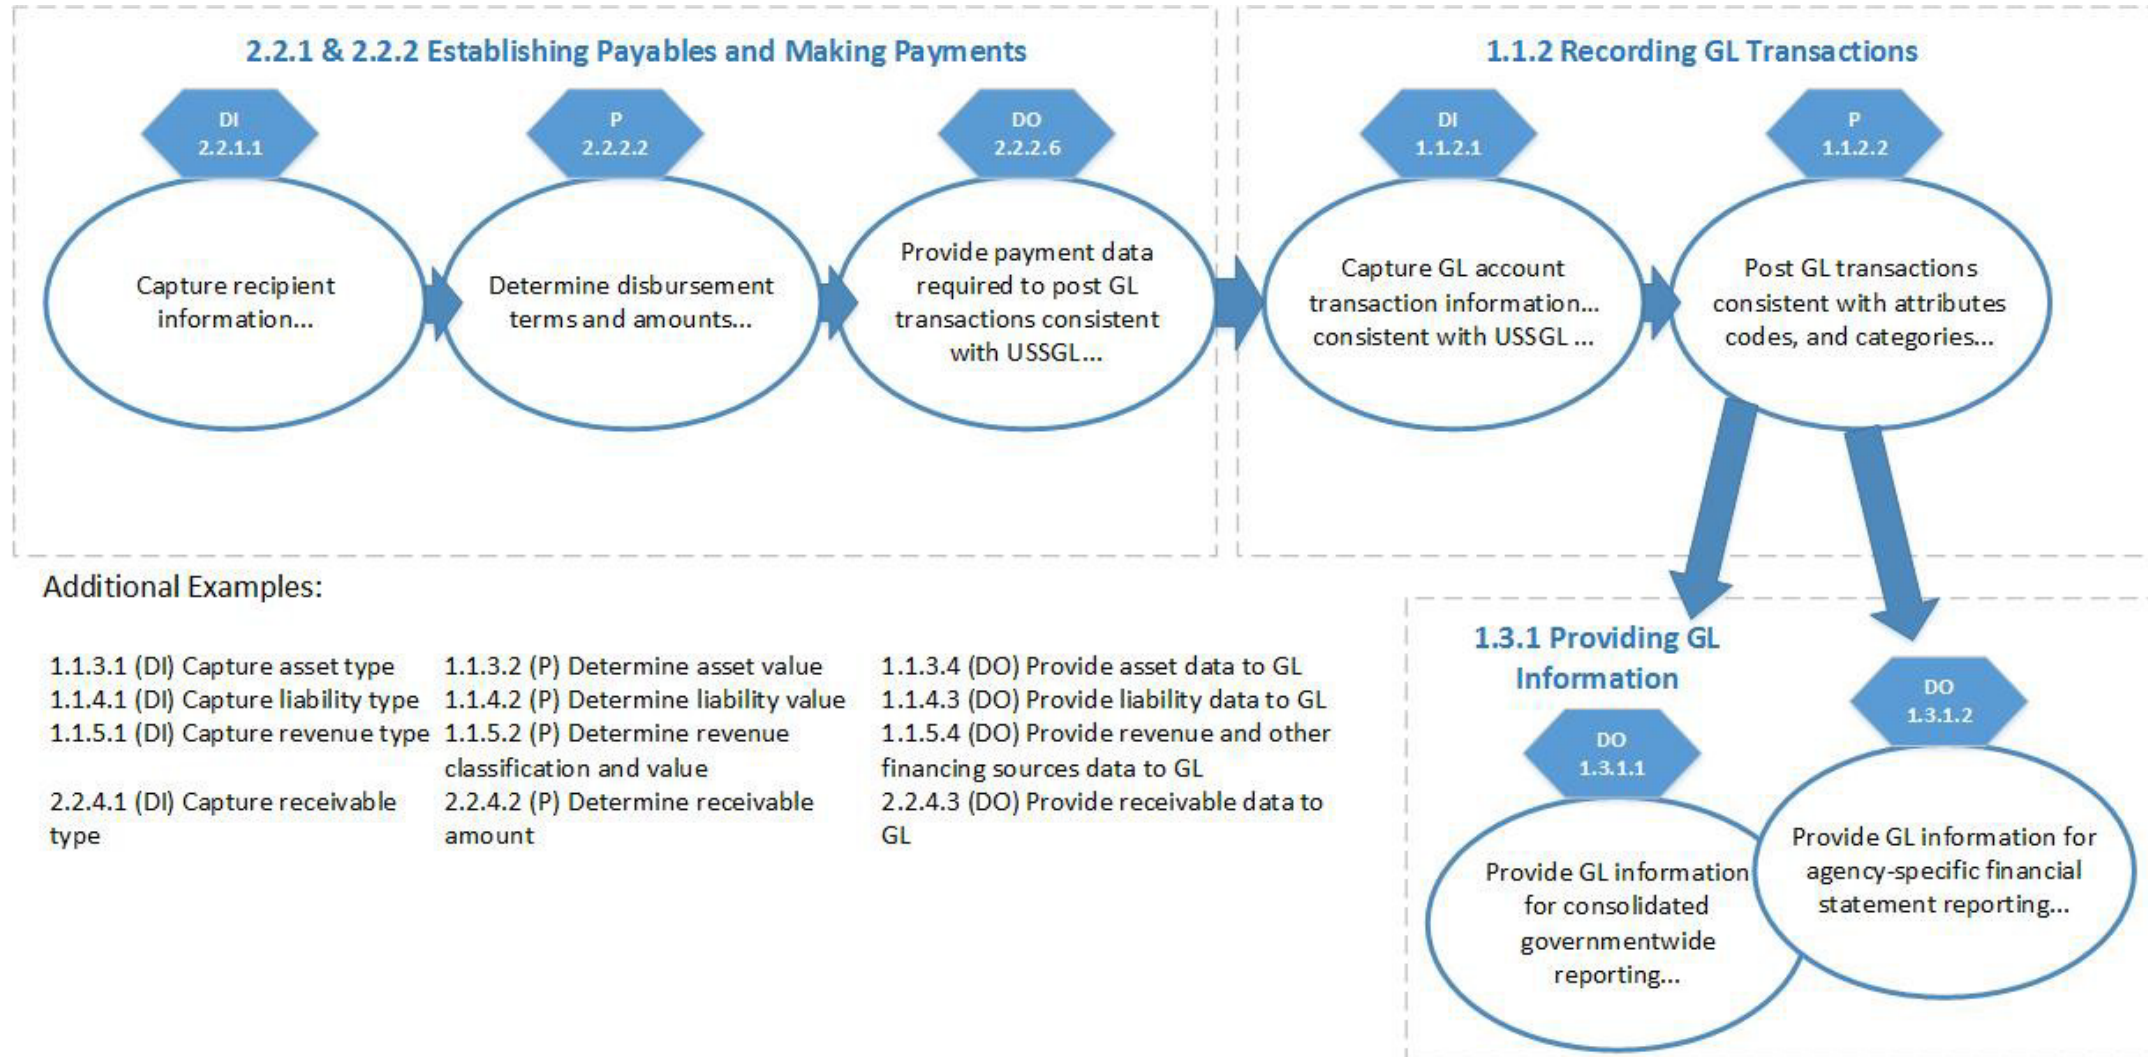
2.2.1 & 2.2.2 Establishing Payables and Making Payments

DI
2.2.1.1

Capture recipient information...

P
2.2.2.2

Determine disbursement terms and amounts...

DO
2.2.2.6

Provide payment data required to post GL transactions consistent with USSGL...

1.1.2 Recording GL Transactions

DI
1.1.2.1

Capture GL account transaction information... consistent with USSGL ...

P
1.1.2.2

Post GL transactions consistent with attributes codes, and categories...

Additional Examples:

| | | |
|---|---|---|
| 1.1.3.1 (DI) Capture asset type | 1.1.3.2 (P) Determine asset value | 1.1.3.4 (DO) Provide asset data to GL |
| 1.1.4.1 (DI) Capture liability type | 1.1.4.2 (P) Determine liability value | 1.1.4.3 (DO) Provide liability data to GL |
| 1.1.5.1 (DI) Capture revenue type | 1.1.5.2 (P) Determine revenue classification and value | 1.1.5.4 (DO) Provide revenue and other financing sources data to GL |
| 2.2.4.1 (DI) Capture receivable type | 2.2.4.2 (P) Determine receivable amount | 2.2.4.3 (DO) Provide receivable data to GL |

1.3.1 Providing GL Information

DO
1.3.1.1

Provide GL information for consolidated governmentwide reporting...

DO
1.3.1.2

Provide GL information for agency-specific financial statement reporting...